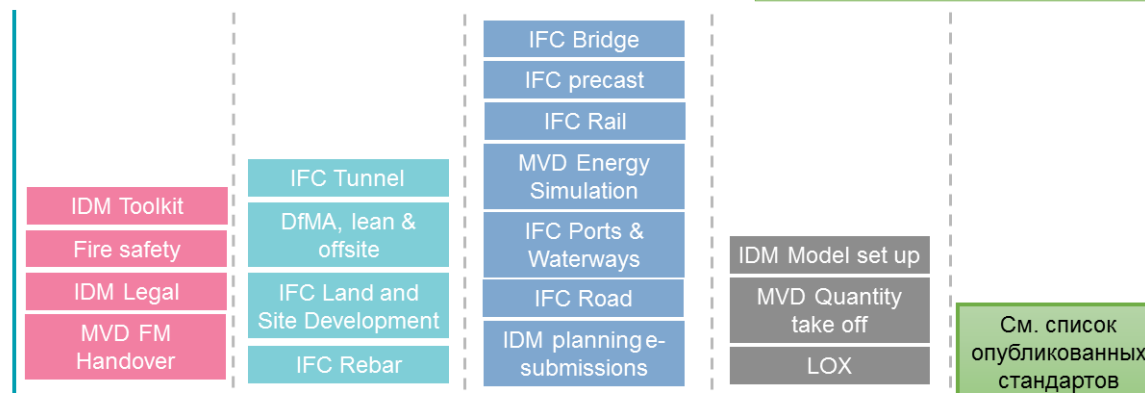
IDM Toolkit

Fire safety

IDM Legal

MVD FM Handover

IFC Tunnel

DfMA, lean & offsite

IFC Land and Site Development

IFC Rebar

IFC Bridge

IFC precast

IFC Rail

MVD Energy Simulation

IFC Ports & Waterways

IFC Road

IDM planning e-submissions

IDM Model set up

MVD Quantity take off

LOX

См. список опубликованных стандартов